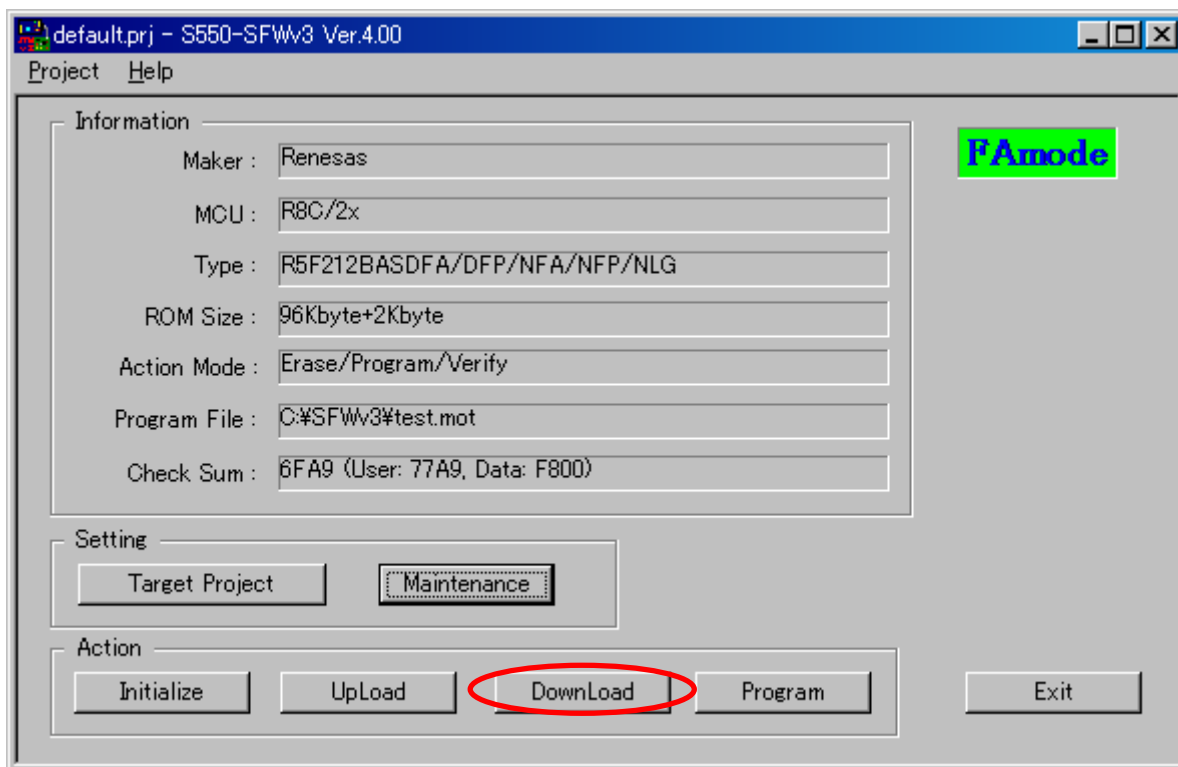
default.prj - S550-SFWv3 Ver.4.00

Project Help

Information

Maker : Renesas

MCU : R8C/2x

Type : R5F212BASDFA/DFP/NFA/NFP/NLG

ROM Size : 96Kbyte+2Kbyte

Action Mode : Erase/Program/Verify

Program File : C:¥SFWv3¥test.mot

Check Sum : 6FA9 (User: 77A9, Data: F800)

FAmode

Setting

Target Project

Maintenance

Action

Initialize

UpLoad

DownLoad

Program

Exit